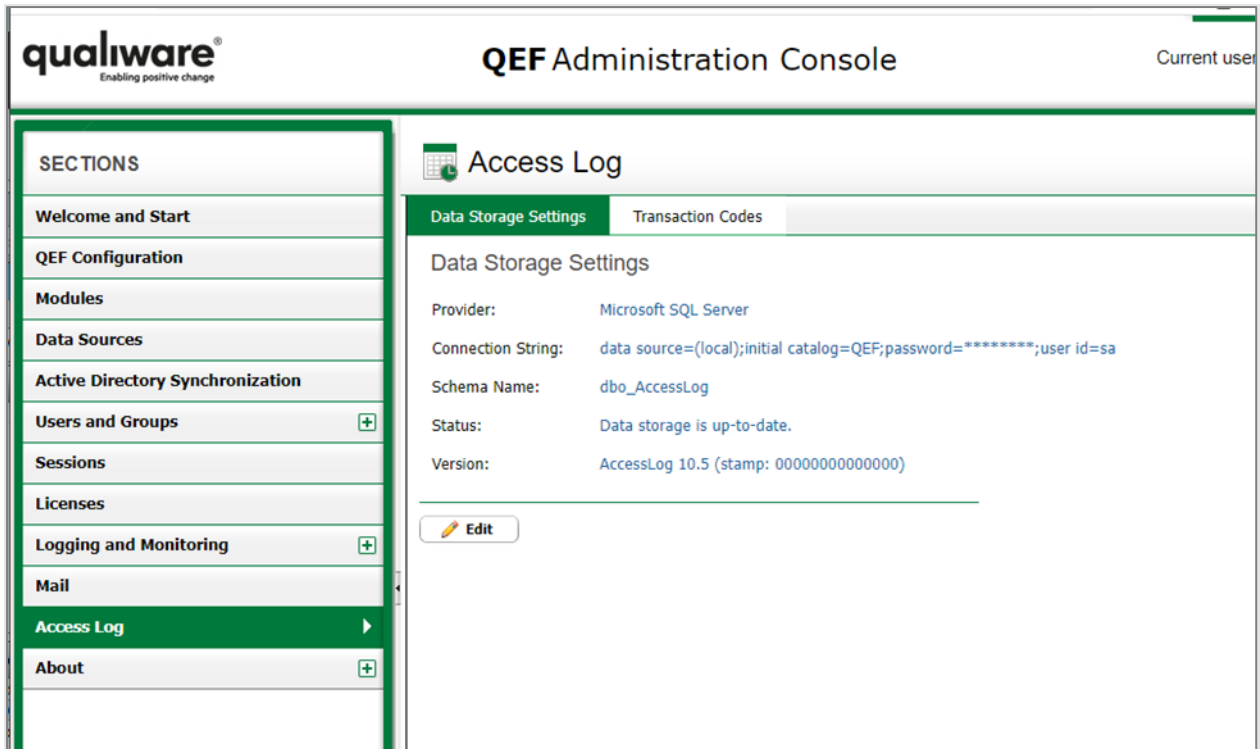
qualiware®
Enabling positive change

QEF Administration Console

Current user

SECTIONS

Welcome and Start
QEF Configuration
Modules
Data Sources
Active Directory Synchronization
Users and Groups
Sessions
Licenses
Logging and Monitoring
Mail
Access Log
About

Access Log

Data Storage Settings | Transaction Codes

Data Storage Settings

Provider: Microsoft SQL Server
Connection String: data source=(local);initial catalog=QEF;password=********;user id=sa
Schema Name: dbo_AccessLog
Status: Data storage is up-to-date.
Version: AccessLog 10.5 (stamp: 00000000000000)

Edit